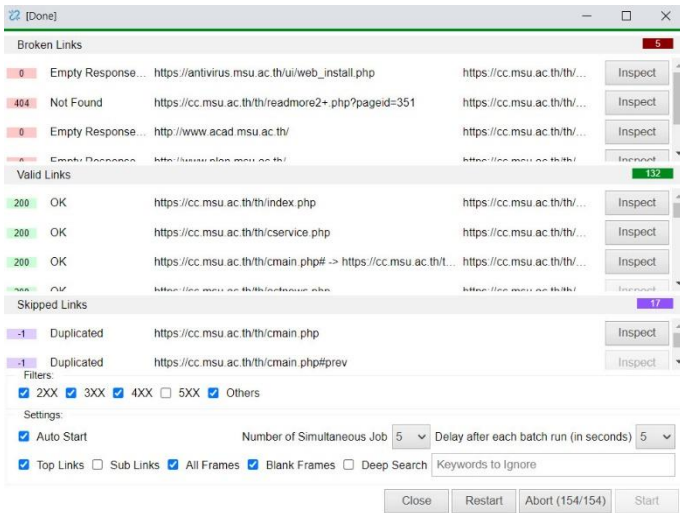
[Done]

Broken Links 5

| 0 | Empty Response... | https://antivirus.msu.ac.th/ui/web_install.php | https://cc.msu.ac.th/th/... | Inspect |
|---|---|---|---|---|
| 404 | Not Found | https://cc.msu.ac.th/th/readmore2+.php?pageid=351 | https://cc.msu.ac.th/th/... | Inspect |
| 0 | Empty Response... | http://www.acad.msu.ac.th/ | https://cc.msu.ac.th/th/... | Inspect |
| 0 | Empty Response... | http://www.plan.msu.ac.th/ | https://cc.msu.ac.th/th/ | Inspect |

Valid Links 132

| 200 | OK | https://cc.msu.ac.th/th/index.php | https://cc.msu.ac.th/th/... | Inspect |
|---|---|---|---|---|
| 200 | OK | https://cc.msu.ac.th/th/cservice.php | https://cc.msu.ac.th/th/... | Inspect |
| 200 | OK | https://cc.msu.ac.th/th/cmain.php# -> https://cc.msu.ac.th/t... | https://cc.msu.ac.th/th/... | Inspect |
| 200 | OK | https://cc.msu.ac.th/th/getnews.php | https://cc.msu.ac.th/th/ | Inspect |

Skipped Links 17

| -1 | Duplicated | https://cc.msu.ac.th/th/cmain.php | Inspect |
|---|---|---|---|
| -1 | Duplicated | https://cc.msu.ac.th/th/cmain.php#prev | Inspect |

Filters:
2XX 3XX 4XX 5XX Others

Settings:
Auto Start Number of Simultaneous Job 5 Delay after each batch run (in seconds) 5
Top Links Sub Links All Frames Blank Frames Deep Search Keywords to Ignore

Close Restart Abort (154/154) Start